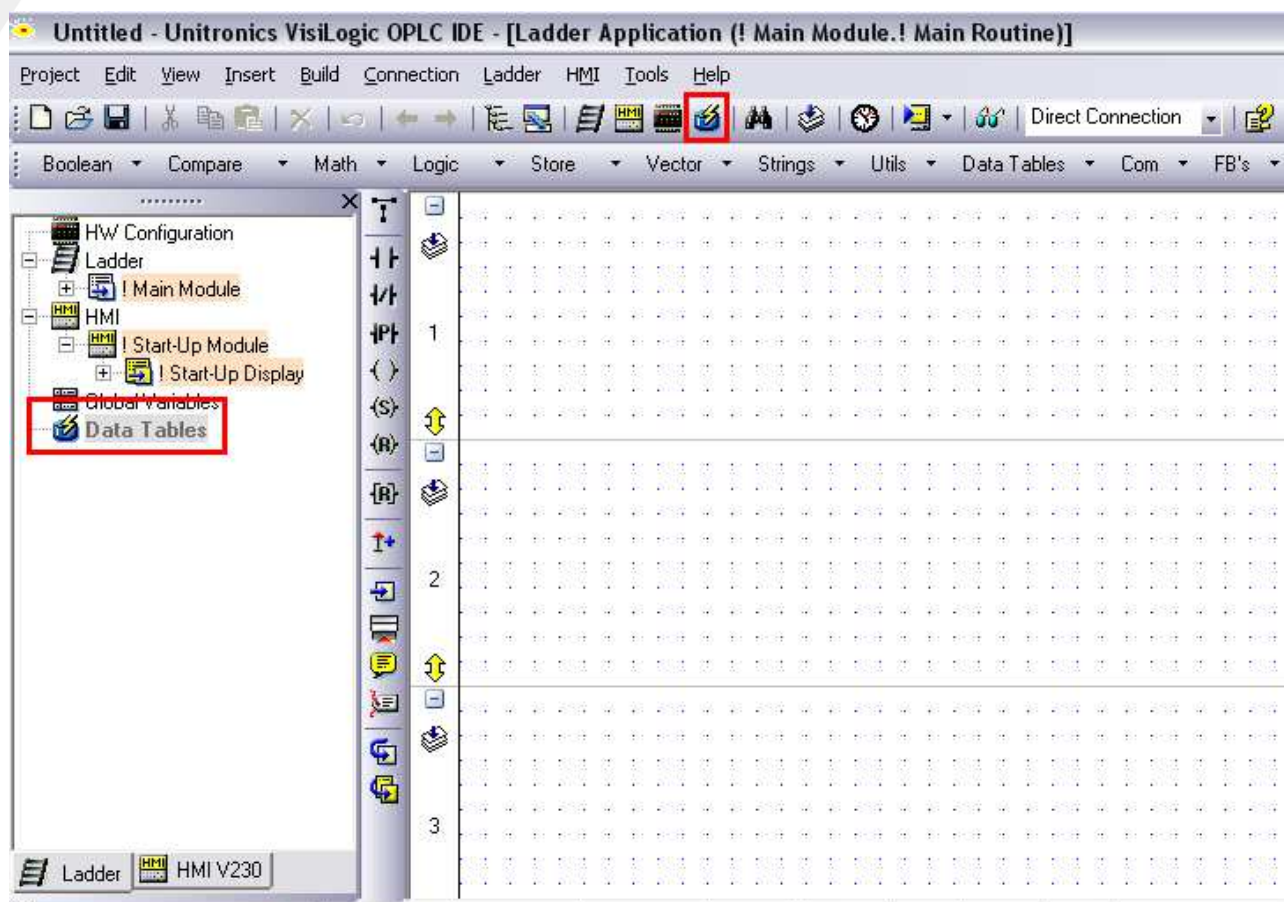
Untitled - Unitronics VisiLogic OPLC IDE - [Ladder Application (! Main Module.! Main Routine)]

Project Edit View Insert Build Connection Ladder HMI Tools Help

Direct Connection

Boolean Compare Math Logic Store Vector Strings Utils Data Tables Com FB's

HW Configuration
Ladder
! Main Module
HMI
! Start-Up Module
! Start-Up Display
Global Variables
Data Tables

Ladder HMI V230

1

2

3